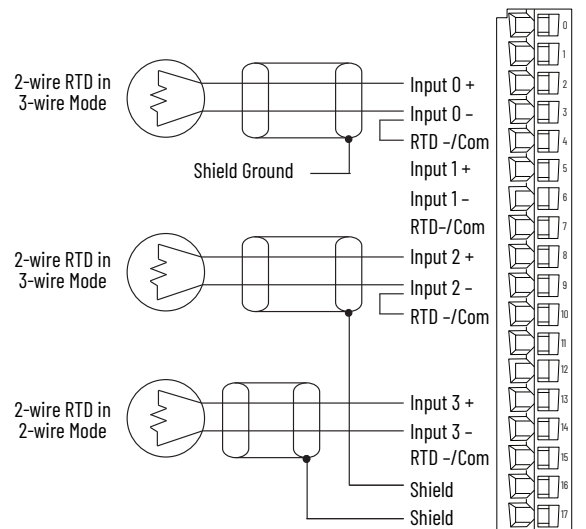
2-wire RTD in 3-wire Mode

Input 0 +
Input 0 –
RTD –/Com

Shield Ground

Input 1 +
Input 1 –
RTD–/Com

2-wire RTD in 3-wire Mode

Input 2 +
Input 2 –
RTD –/Com

2-wire RTD in 2-wire Mode

Input 3 +
Input 3 –
RTD –/Com
Shield
Shield

0
1
2
3
4
5
6
7
8
9
10
11
12
13
14
15
16
17